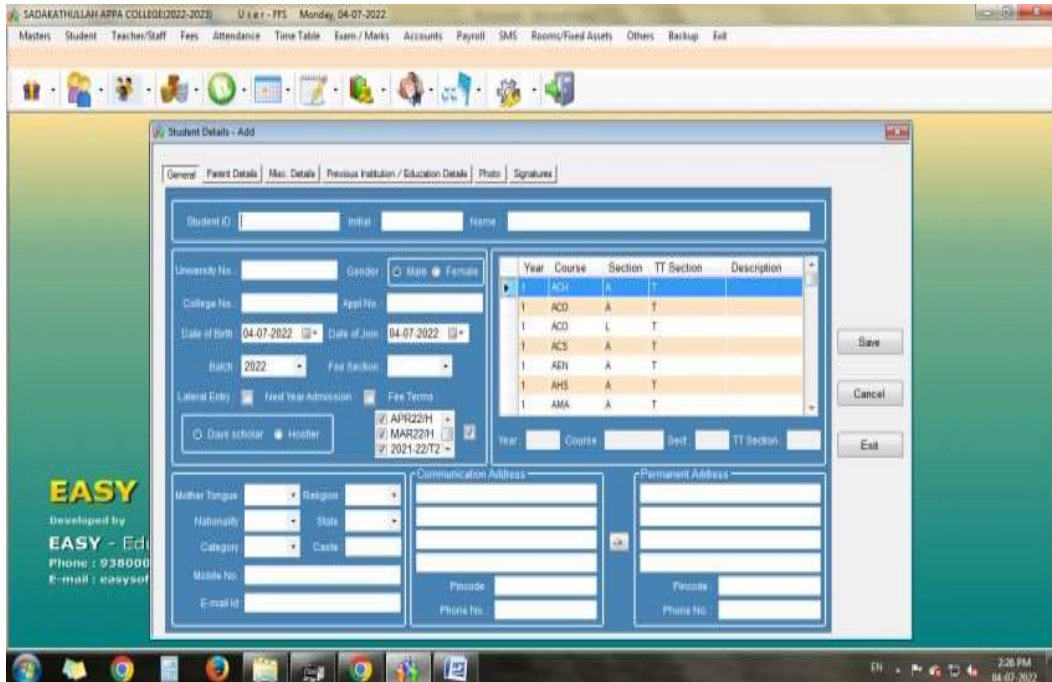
SADAKATHULLAH APPA COLLEGE(2022-2023) User - FFS Monday, 04-07-2022

Masters Student Teacher/Staff Fees Attendance Time Table Exam / Marks Accounts Payroll SMS Rooms/Fixed Assets Others Backup Exit

Student Details - Add

General Parent Details Misc. Details Previous Institution / Education Details Photo Signatures

Student ID Initial Name

University No. Gender Male Female

College No. Appl No.

Date of Birth 04-07-2022 Date of Join 04-07-2022

Batch 2022 Fee Section

Lateral Entry Next Year Admission Fee Terms

APR22/H
MAR22/H
2021-22/T2

Days scholar Hostler

| Year | Course | Section | TT Section | Description |
|---|---|---|---|---|
| 1 | ACH | A | T | |
| 1 | ACO | A | T | |
| 1 | ACO | L | T | |
| 1 | ACS | A | T | |
| 1 | AEN | A | T | |
| 1 | AHS | A | T | |
| 1 | AMA | A | T | |

Year Course Sect. TT Section

Save

Cancel

Exit

Mother Tongue Religion

Nationality State

Category Caste

Mobile No.

E-mail Id

Communication Address

Pincode

Phone No.

Permanent Address

Pincode

Phone No.

EASY

Developed by

EASY - Ed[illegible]

Phone : 938000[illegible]

E-mail : easysof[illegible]

EN 2:26 PM 04-07-2022